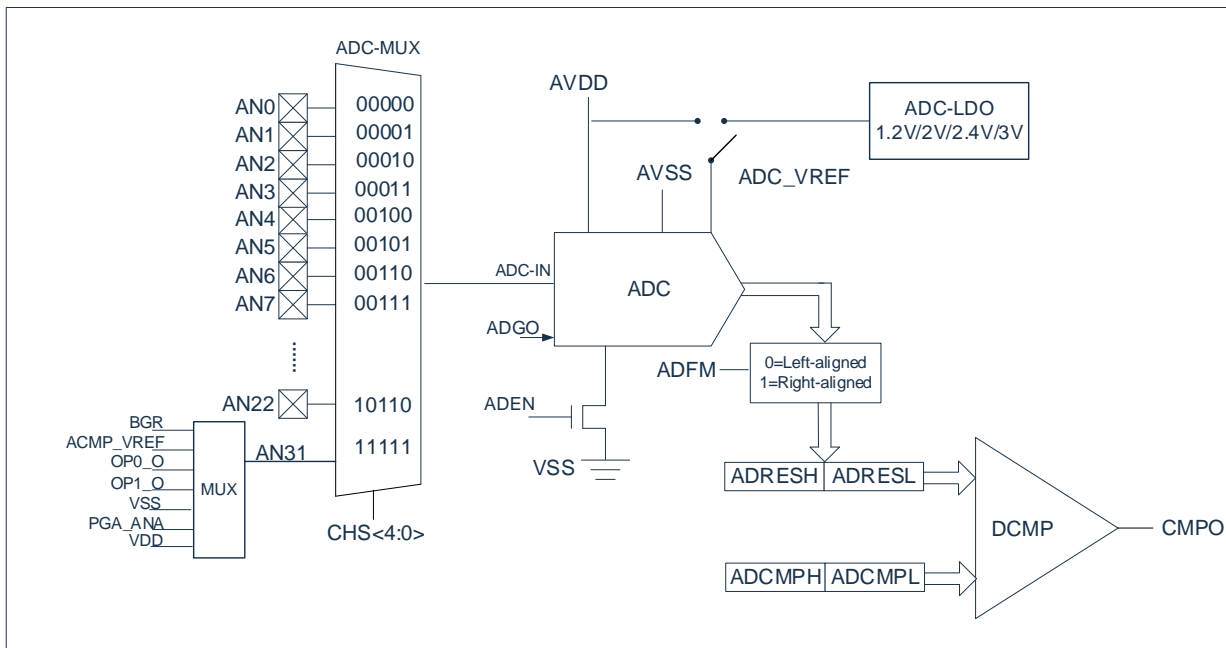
ADC-MUX

AN0
AN1
AN2
AN3
AN4
AN5
AN6
AN7

AN22

00000
00001
00010
00011
00100
00101
00110
00111

10110
11111

BGR
ACMP_VREF
OP0_O
OP1_O
VSS
PGA_ANA
VDD
MUX
AN31

CHS<4:0>

AVDD
AVSS
ADC-LDO
1.2V/2V/2.4V/3V
ADC_VREF
ADC-IN
ADC
ADGO
ADEN
VSS
ADFM
0=Left-aligned
1=Right-aligned
ADRESH
ADRESL
ADCMPH
ADCMPL
DCMP
CMPO